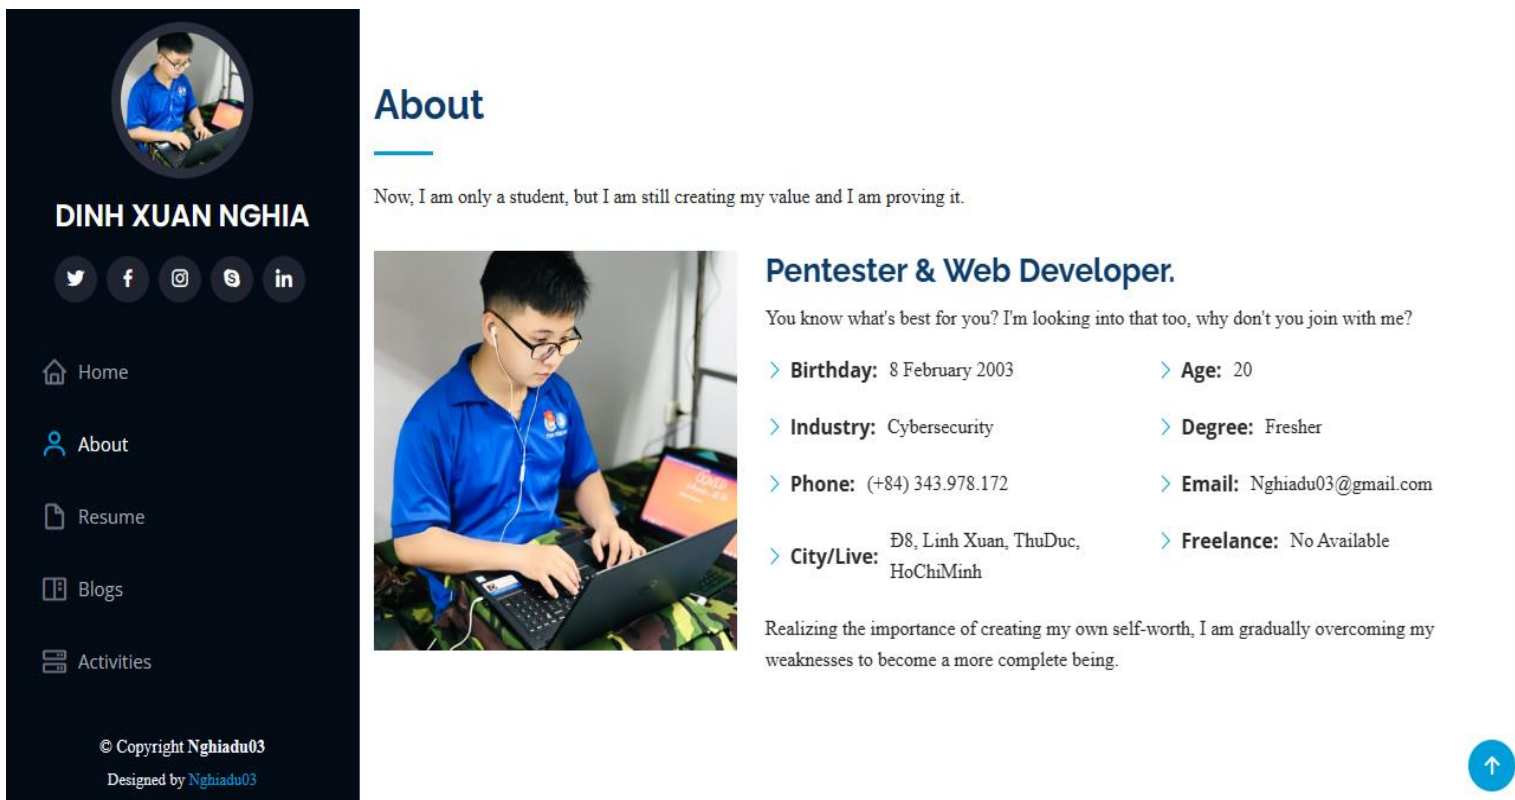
DINH XUAN NGHIA

Home

About

Resume

Blogs

Activities

© Copyright Nghiadu03

Designed by Nghiadu03

About

Now, I am only a student, but I am still creating my value and I am proving it.

Pentester & Web Developer.

You know what's best for you? I'm looking into that too, why don't you join with me?

Birthday: 8 February 2003

Age: 20

Industry: Cybersecurity

Degree: Fresher

Phone: (+84) 343.978.172

Email: Nghiadu03@gmail.com

City/Live: Đ8, Linh Xuan, ThuDuc, HoChiMinh

Freelance: No Available

Realizing the importance of creating my own self-worth, I am gradually overcoming my weaknesses to become a more complete being.